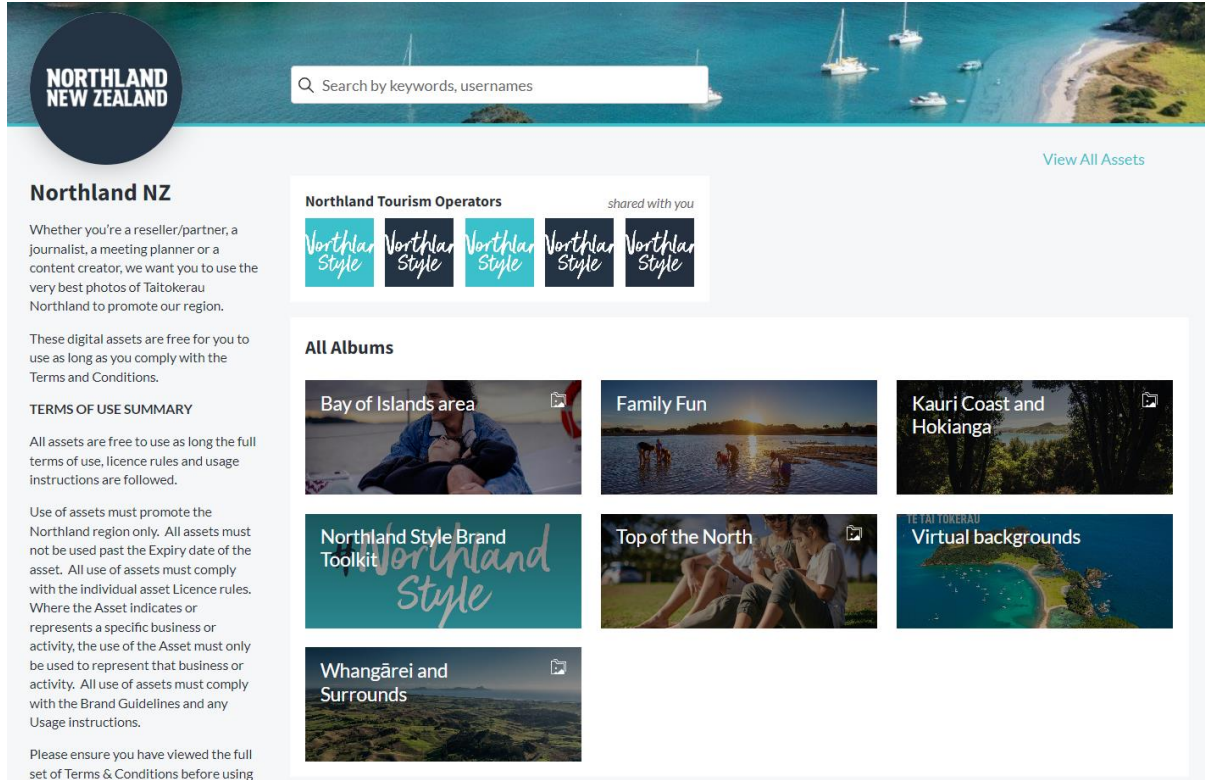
NORTHLAND NEW ZEALAND

Search by keywords, usernames

View All Assets

Northland NZ

Whether you're a reseller/partner, a journalist, a meeting planner or a content creator, we want you to use the very best photos of Taitokerau Northland to promote our region.

These digital assets are free for you to use as long as you comply with the Terms and Conditions.

TERMS OF USE SUMMARY

All assets are free to use as long the full terms of use, licence rules and usage instructions are followed.

Use of assets must promote the Northland region only. All assets must not be used past the Expiry date of the asset. All use of assets must comply with the individual asset Licence rules. Where the Asset indicates or represents a specific business or activity, the use of the Asset must only be used to represent that business or activity. All use of assets must comply with the Brand Guidelines and any Usage instructions.

Please ensure you have viewed the full set of Terms & Conditions before using

Northland Tourism Operators

shared with you

Northland Style Northland Style Northland Style Northland Style Northland Style

All Albums

Bay of Islands area

Family Fun

Kauri Coast and Hokianga

Northland Style Brand Toolkit

Northland Style

Top of the North

TE TAI TOKERAU

Virtual backgrounds

Whangārei and Surrounds